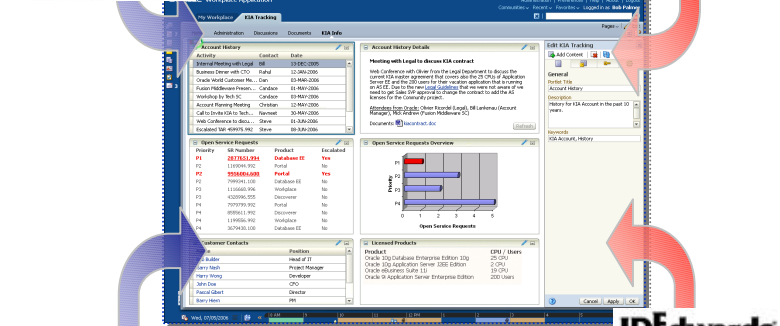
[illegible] Workspace Application
Administration | Help | Logout
Communities | Recent | Favorites | Logged in as: Bob Palmer
My Workplace | KIA Tracking
Administration | Discussions | Documents | KIA Info
Pages

Account History
| Activity | Contact | Date |
|---|---|---|
| Internal Meeting with Legal | Bill | 15-DEC-2005 |
| Business Dinner with CTO | Rahul | 12-JAN-2006 |
| Oracle World Customer Me... | Dan | 03-MAR-2006 |
| Fusion Middleware Presen... | Candace | 01-MAY-2006 |
| Workshop by Tech SC | Candace | 03-MAY-2006 |
| Account Planning Meeting | Christian | 12-MAY-2006 |
| Call to Invite KIA to Tech ... | Navneet | 30-MAY-2006 |
| Web Conference to discu... | Steve | 01-JUN-2006 |
| Escalated TAR 459979.992 | Steve | 08-JUN-2006 |

Account History Details
Meeting with Legal to discuss KIA contract
Web Conference with Olivier from the Legal Department to discuss the current KIA software agreement that covers also the 25 CPU's of Application Server EE and the 200 users for their vacation application that is running on AS EE. Due to the new Legal Guidelines that we were not aware of we need to get Sales SVP approval to change the contract to add the EE licenses for the Community project.
Attendees from Oracle: Olivier Ricordel (Legal), Bill Lanteau (Account Manager), Mick Andrew (Fusion Middleware SC)
Documents: kiacontract.doc
Refresh

Open Service Requests
| Priority | SR Number | Product | Escalated |
|---|---|---|---|
| P1 | 2877651.994 | Database EE | Yes |
| P2 | 1169044.992 | Portal | No |
| P2 | 9956806.600 | Portal | Yes |
| P3 | 7999341.100 | Database EE | No |
| P3 | 1196668.996 | Workplace | No |
| P3 | 4328996.555 | Discoverer | No |
| P4 | 7970709.992 | Portal | No |
| P4 | 8585611.992 | Discoverer | No |
| P4 | 1199856.992 | Workplace | No |
| P4 | 3679430.100 | Database EE | No |

Open Service Requests Overview
P1
P2
P3
P4
Priority
0 1 2 3 4 5
Open Service Requests

Customer Contacts
| Name | Position |
|---|---|
| ... Builder | Head of IT |
| Barry Nash | Project Manager |
| Harry Wong | Developer |
| John Doe | CFO |
| Pascal Gibert | Director |
| Barry Heem | PM |

Licensed Products
| Product | CPU / Users |
|---|---|
| Oracle 10g Database Enterprise Edition 10g | 25 CPU |
| Oracle 10g Application Server 10EE Edition | 2 CPU |
| Oracle eBusiness Suite 11i | 10 CPU |
| Oracle 9i Application Server Enterprise Edition | 200 Users |

Edit KIA Tracking
Add Content
General
Portlet Title
Account History
Description
History for KIA Account in the past 10 years.
Keywords
KIA Account, History
Cancel | Apply | OK

Wed, 07/05/2006